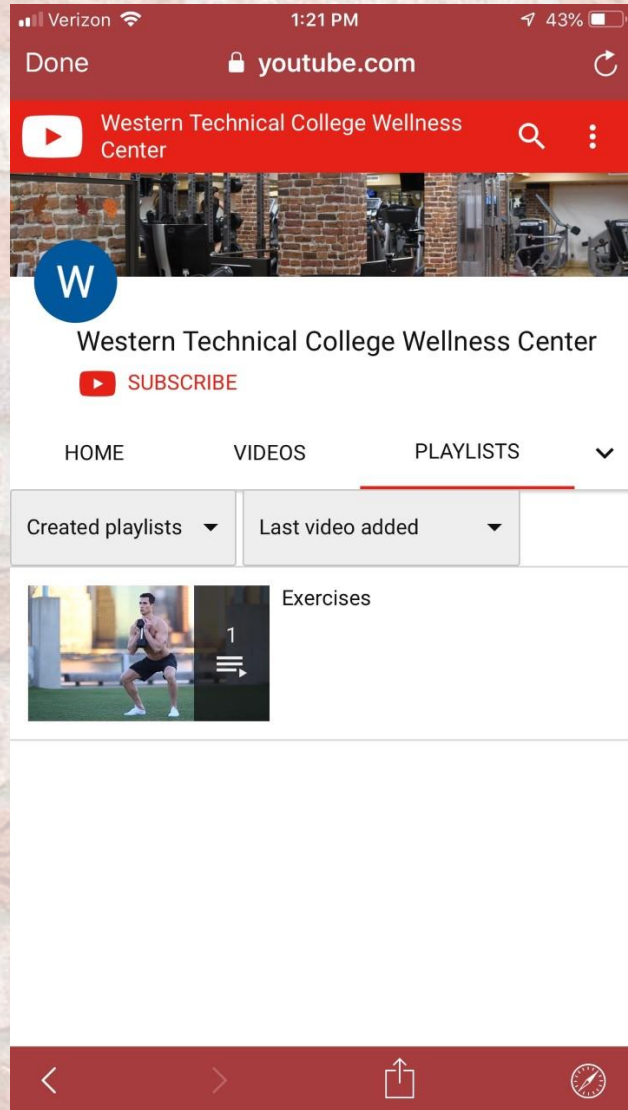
Verizon 1:21 PM 43%

Done youtube.com

Western Technical College Wellness Center

W

Western Technical College Wellness Center

SUBSCRIBE

HOME VIDEOS PLAYLISTS

Created playlists Last video added

1

Exercises